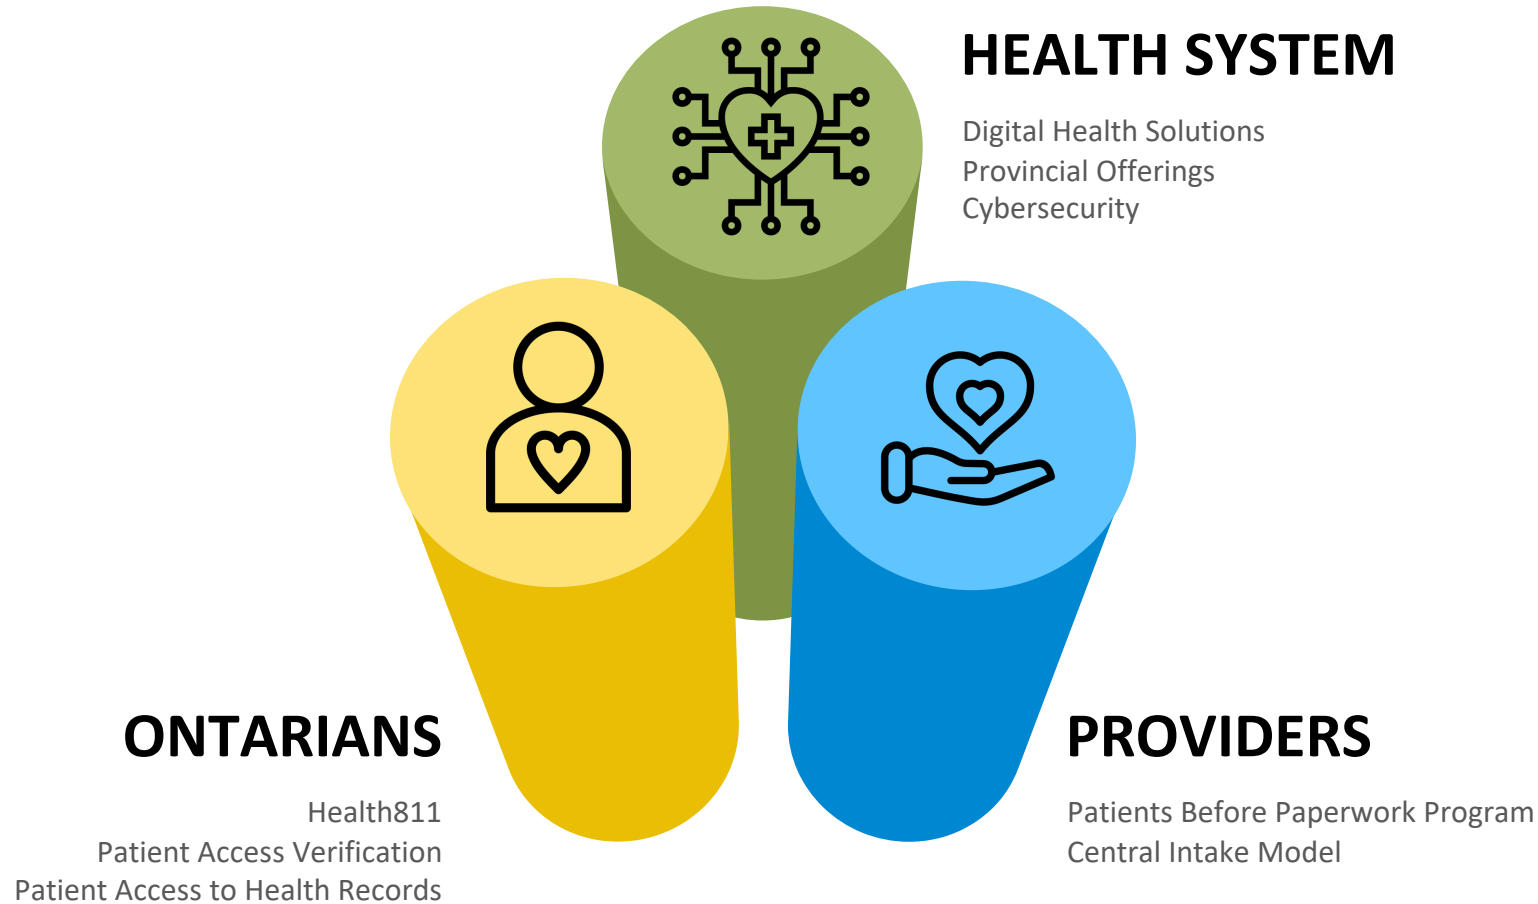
HEALTH SYSTEM

Digital Health Solutions
Provincial Offerings
Cybersecurity

ONTARIANS

Health811
Patient Access Verification
Patient Access to Health Records

PROVIDERS

Patients Before Paperwork Program
Central Intake Model